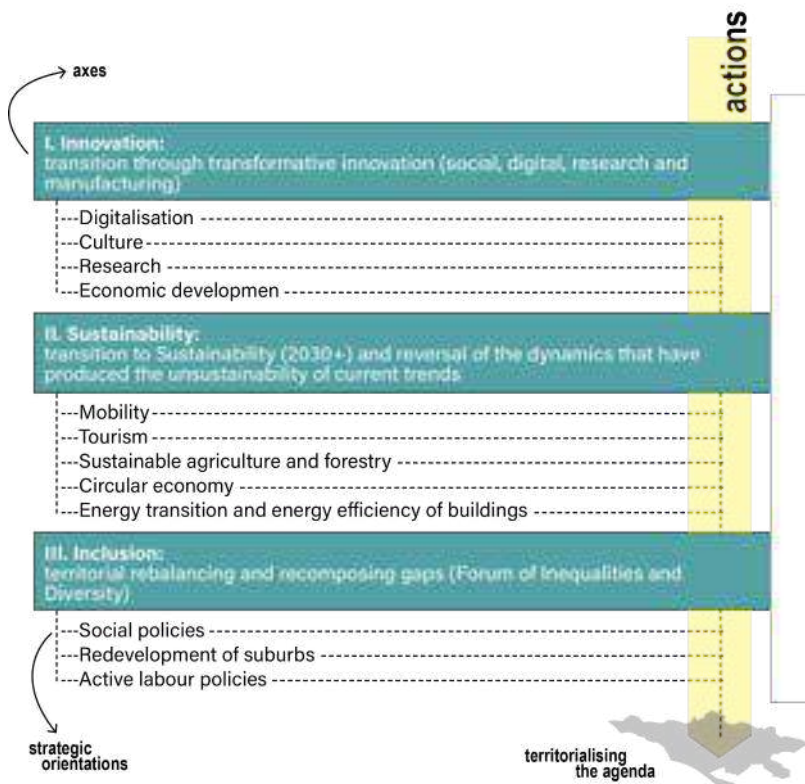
axes

actions

I. Innovation:
transition through transformative innovation (social, digital, research and manufacturing)

---Digitalisation
---Culture
---Research
---Economic developmen

II. Sustainability:
transition to Sustainability (2030+) and reversal of the dynamics that have produced the unsustainability of current trends

---Mobility
---Tourism
---Sustainable agriculture and forestry
---Circular economy
---Energy transition and energy efficiency of buildings

III. Inclusion:
territorial rebalancing and recomposing gaps (Forum of Inequalities and Diversity)

---Social policies
---Redevelopment of suburbs
---Active labour policies

strategic orientations

territorialising the agenda